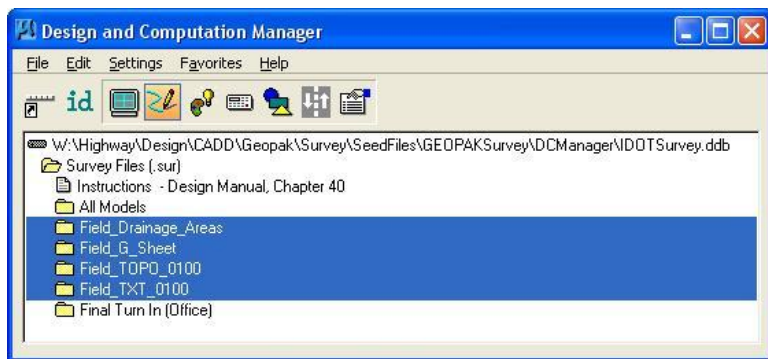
Design and Computation Manager

File Edit Settings Favorites Help

id

W:\Highway\Design\CADD\Geopak\Survey\SeedFiles\GEOPAKSurvey\DCManager\IDOTSurvey.ddb
Survey Files (.sur)
Instructions - Design Manual, Chapter 40
All Models
Field_Drainage_Areas
Field_G_Sheet
Field_TOPO_0100
Field_TXT_0100
Final Turn In (Office)